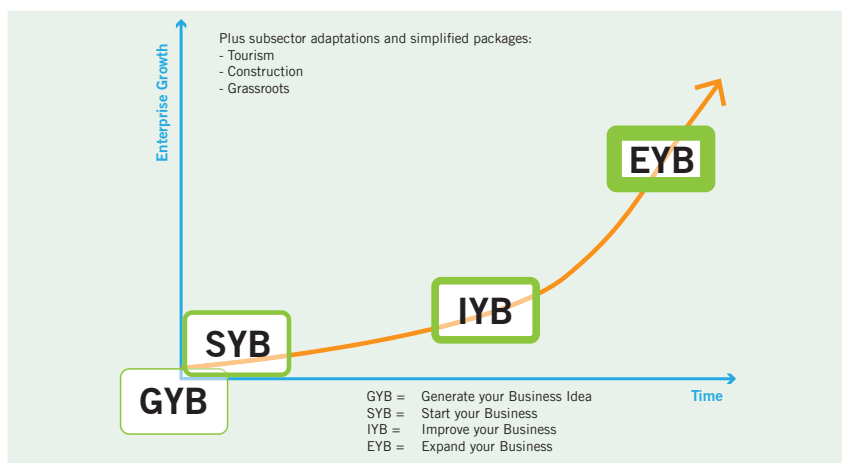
Enterprise Growth

Plus subsector adaptations and simplified packages:
- Tourism
- Construction
- Grassroots

EYB

IYB

SYB

GYB

Time

GYB = Generate your Business Idea
SYB = Start your Business
IYB = Improve your Business
EYB = Expand your Business